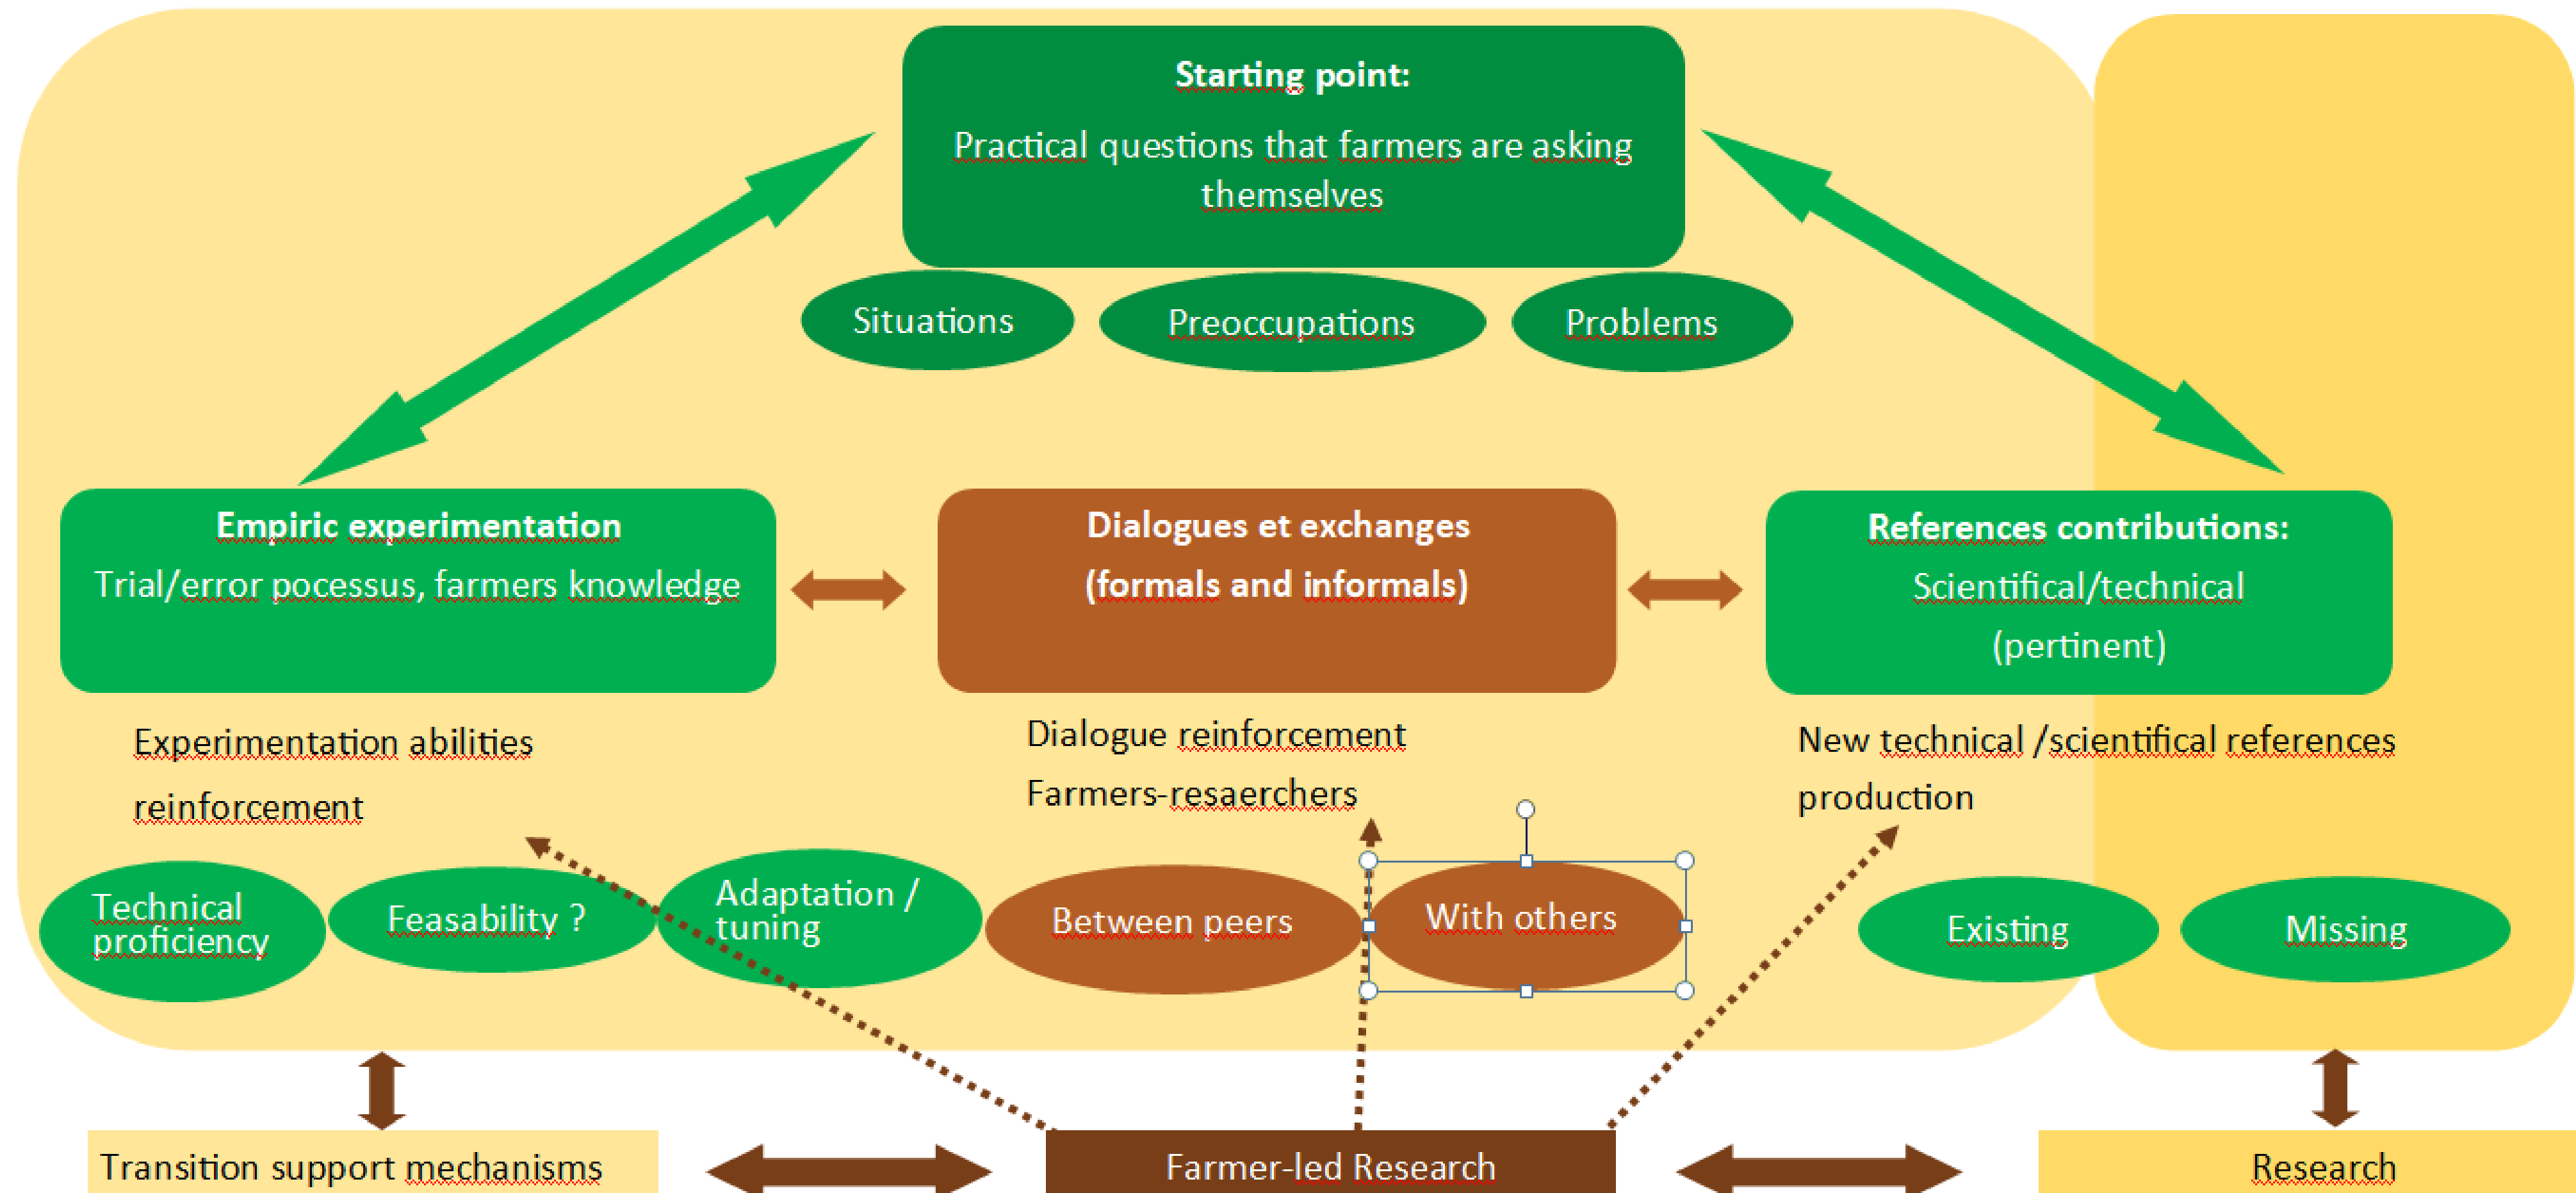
Starting point:

Practical questions that farmers are asking themselves

Situations

Preoccupations

Problems

Empiric experimentation

Trial/error pocessus, farmers knowledge

Dialogues et exchanges

(formals and informals)

References contributions:

Scientifical/technical

(pertinent)

Experimentation abilities reinforcement

Dialogue reinforcement

Farmers-resaerchers

New technical /scientifical references production

Technical proficiency

Feasability ?

Adaptation / tuning

Between peers

With others

Existing

Missing

Transition support mechanisms

Farmer-led Research

Research